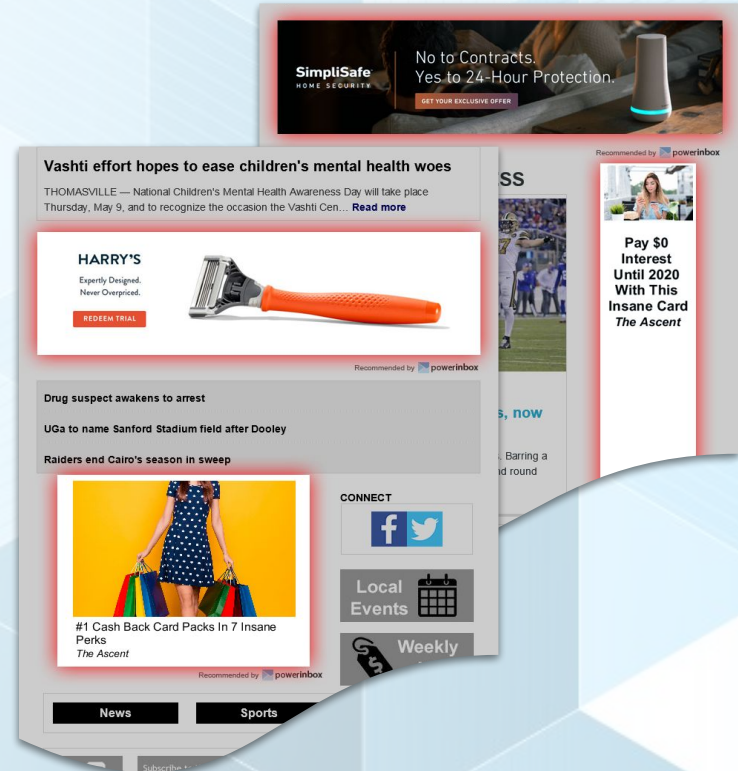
SimpliSafe
HOME SECURITY

No to Contracts.
Yes to 24-Hour Protection.

GET YOUR EXCLUSIVE OFFER

Recommended by powerinbox

SS

Pay $0 Interest Until 2020 With This Insane Card
The Ascent

s, now

. Barring a
d round

Vashti effort hopes to ease children's mental health woes

THOMASVILLE — National Children's Mental Health Awareness Day will take place Thursday, May 9, and to recognize the occasion the Vashti Cen... Read more

HARRY'S
Expertly Designed.
Never Overpriced.
REDEEM TRIAL

Recommended by powerinbox

Drug suspect awakens to arrest

UGa to name Sanford Stadium field after Dooley

Raiders end Cairo's season in sweep

#1 Cash Back Card Packs In 7 Insane Perks
The Ascent

Recommended by powerinbox

CONNECT

Local Events

Weekly

News

Sports

Subscribe